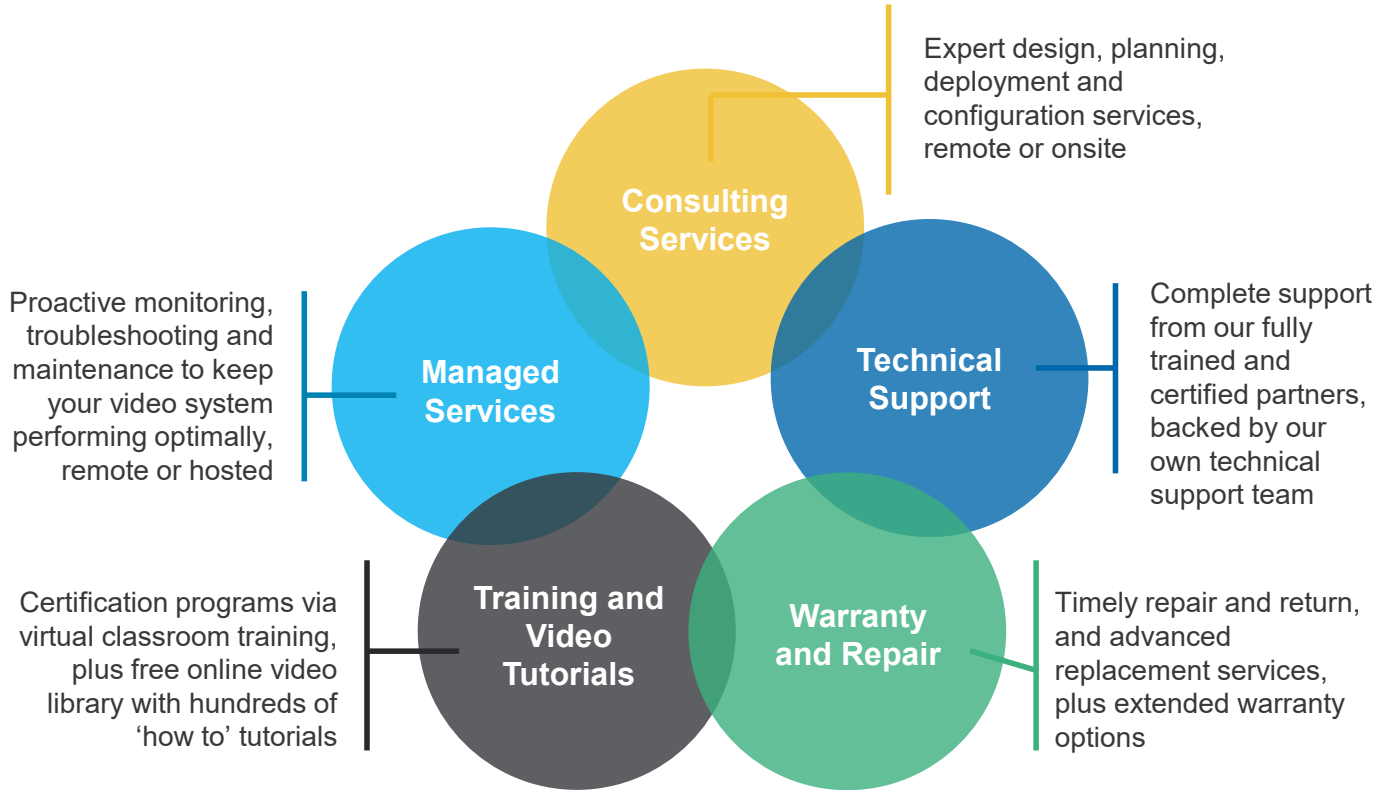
Consulting Services

Expert design, planning, deployment and configuration services, remote or onsite

Managed Services

Proactive monitoring, troubleshooting and maintenance to keep your video system performing optimally, remote or hosted

Technical Support

Complete support from our fully trained and certified partners, backed by our own technical support team

Training and Video Tutorials

Certification programs via virtual classroom training, plus free online video library with hundreds of ‘how to’ tutorials

Warranty and Repair

Timely repair and return, and advanced replacement services, plus extended warranty options